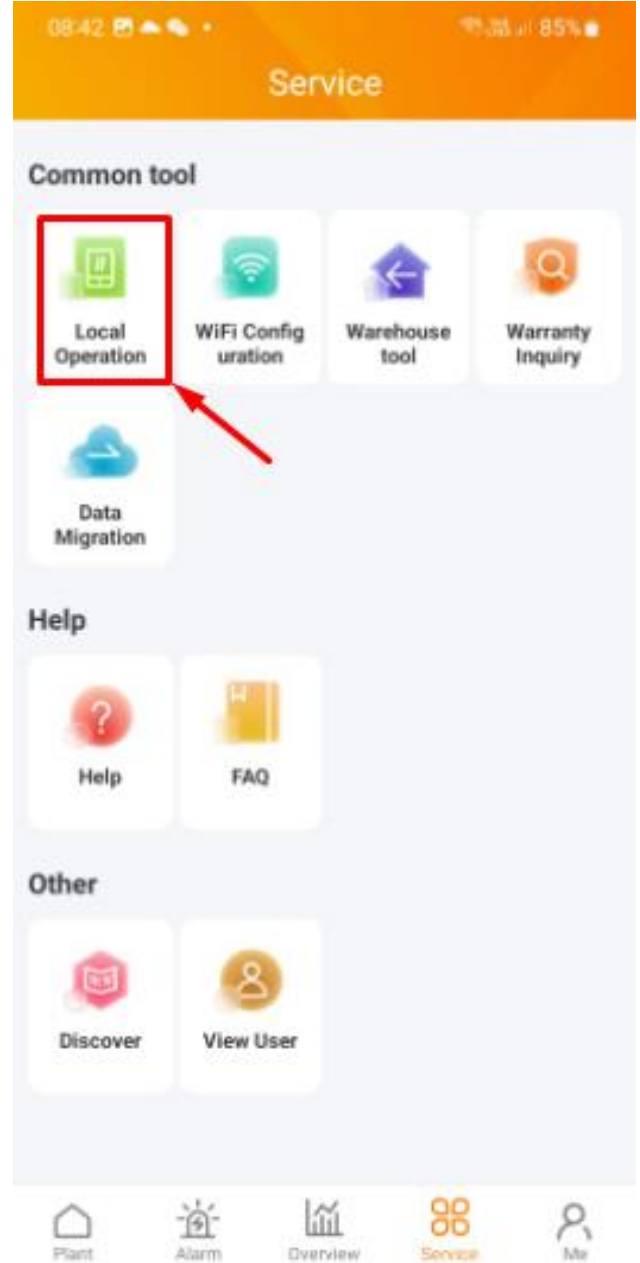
08:42 85%

Service

Common tool

Local Operation

WiFi Configuration

Warehouse tool

Warranty Inquiry

Data Migration

Help

Help

FAQ

Other

Discover

View User

Plant

Alarm

Overview

Service

Me